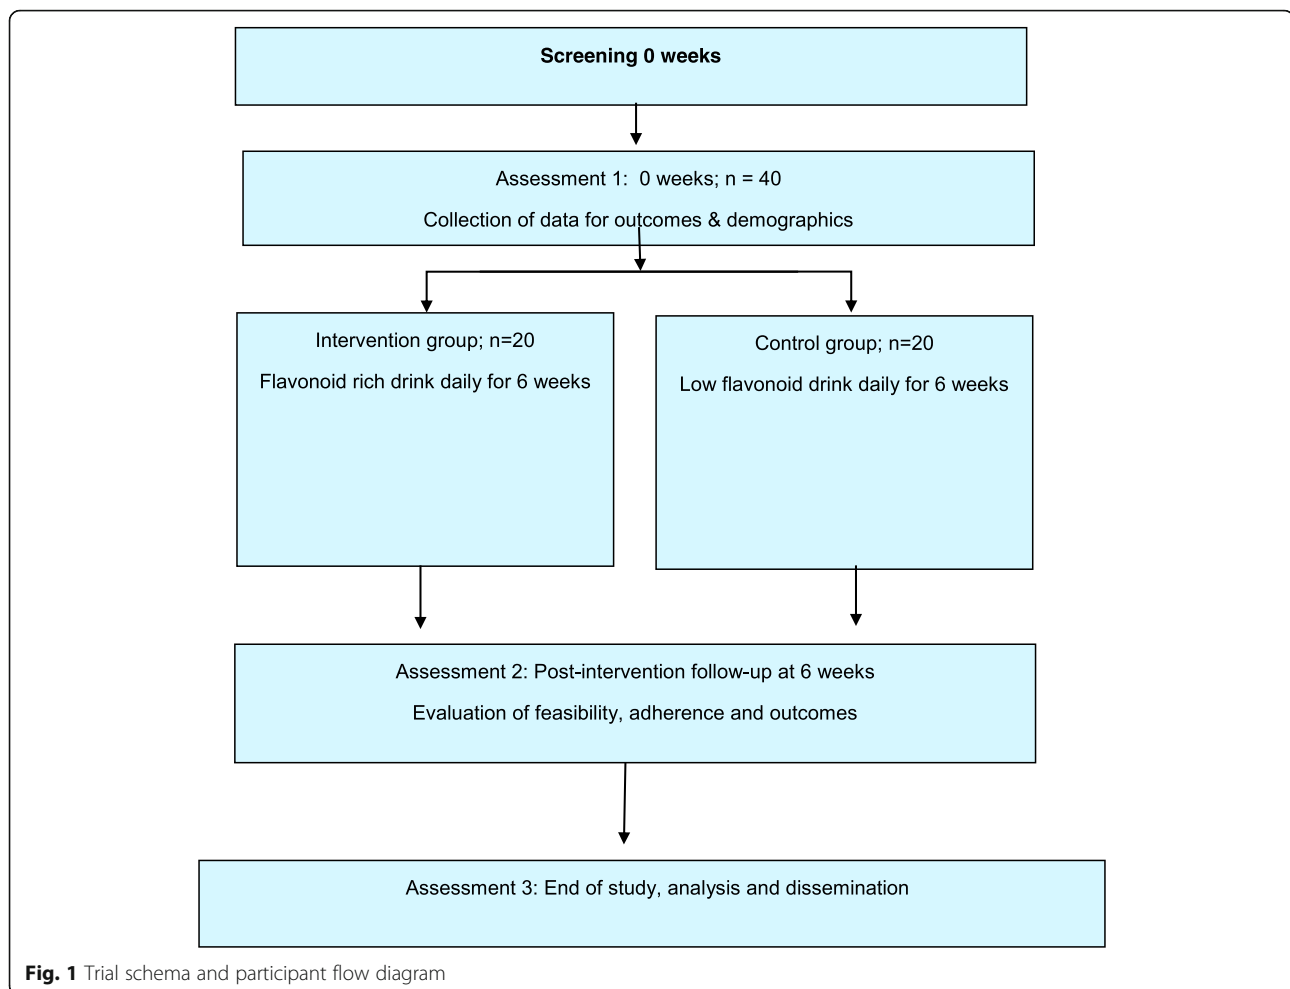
Screening 0 weeks

Assessment 1: 0 weeks; n = 40

Collection of data for outcomes & demographics

Intervention group; n=20

Flavonoid rich drink daily for 6 weeks

Control group; n=20

Low flavonoid drink daily for 6 weeks

Assessment 2: Post-intervention follow-up at 6 weeks

Evaluation of feasibility, adherence and outcomes

Assessment 3: End of study, analysis and dissemination

Fig. 1 Trial schema and participant flow diagram